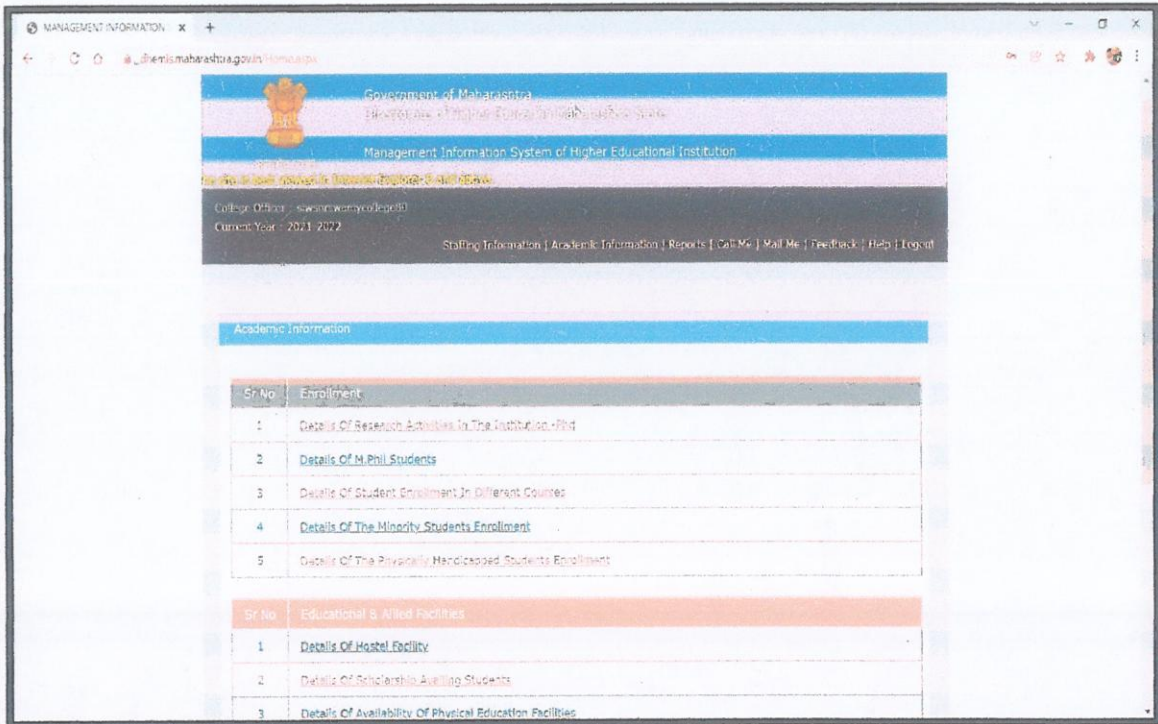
MANAGEMENT INFORMATION x +

dhemis.maharashtra.gov.in/Home.aspx

Government of Maharashtra
Directorate of Higher Education Maharashtra State

Management Information System of Higher Educational Institution

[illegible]

College Officer : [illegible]
Current Year : 2021-2022

Staffing Information | Academic Information | Reports | Call Me | Mail Me | Feedback | Help | Logout

Academic Information

| Sr.No | Enrollment |
|---|---|
| 1 | Details Of Research Activities In The Institution -Phd |
| 2 | Details Of M.Phil Students |
| 3 | Details Of Student Enrollment In Different Courses |
| 4 | Details Of The Minority Students Enrollment |
| 5 | Details Of The Physically Handicapped Students Enrollment |

| Sr.No | Educational & Allied Facilities |
|---|---|
| 1 | Details Of Hostel Facility |
| 2 | Details Of Scholarship Availing Students |
| 3 | Details Of Availability Of Physical Education Facilities |